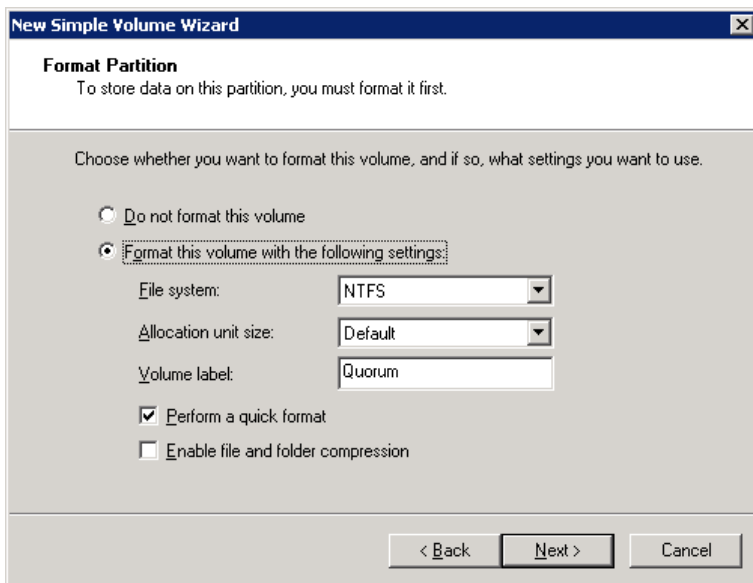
New Simple Volume Wizard

Format Partition
To store data on this partition, you must format it first.

Choose whether you want to format this volume, and if so, what settings you want to use.

Do not format this volume

Format this volume with the following settings:

File system: NTFS

Allocation unit size: Default

Volume label: Quorum

Perform a quick format

Enable file and folder compression

< Back Next > Cancel